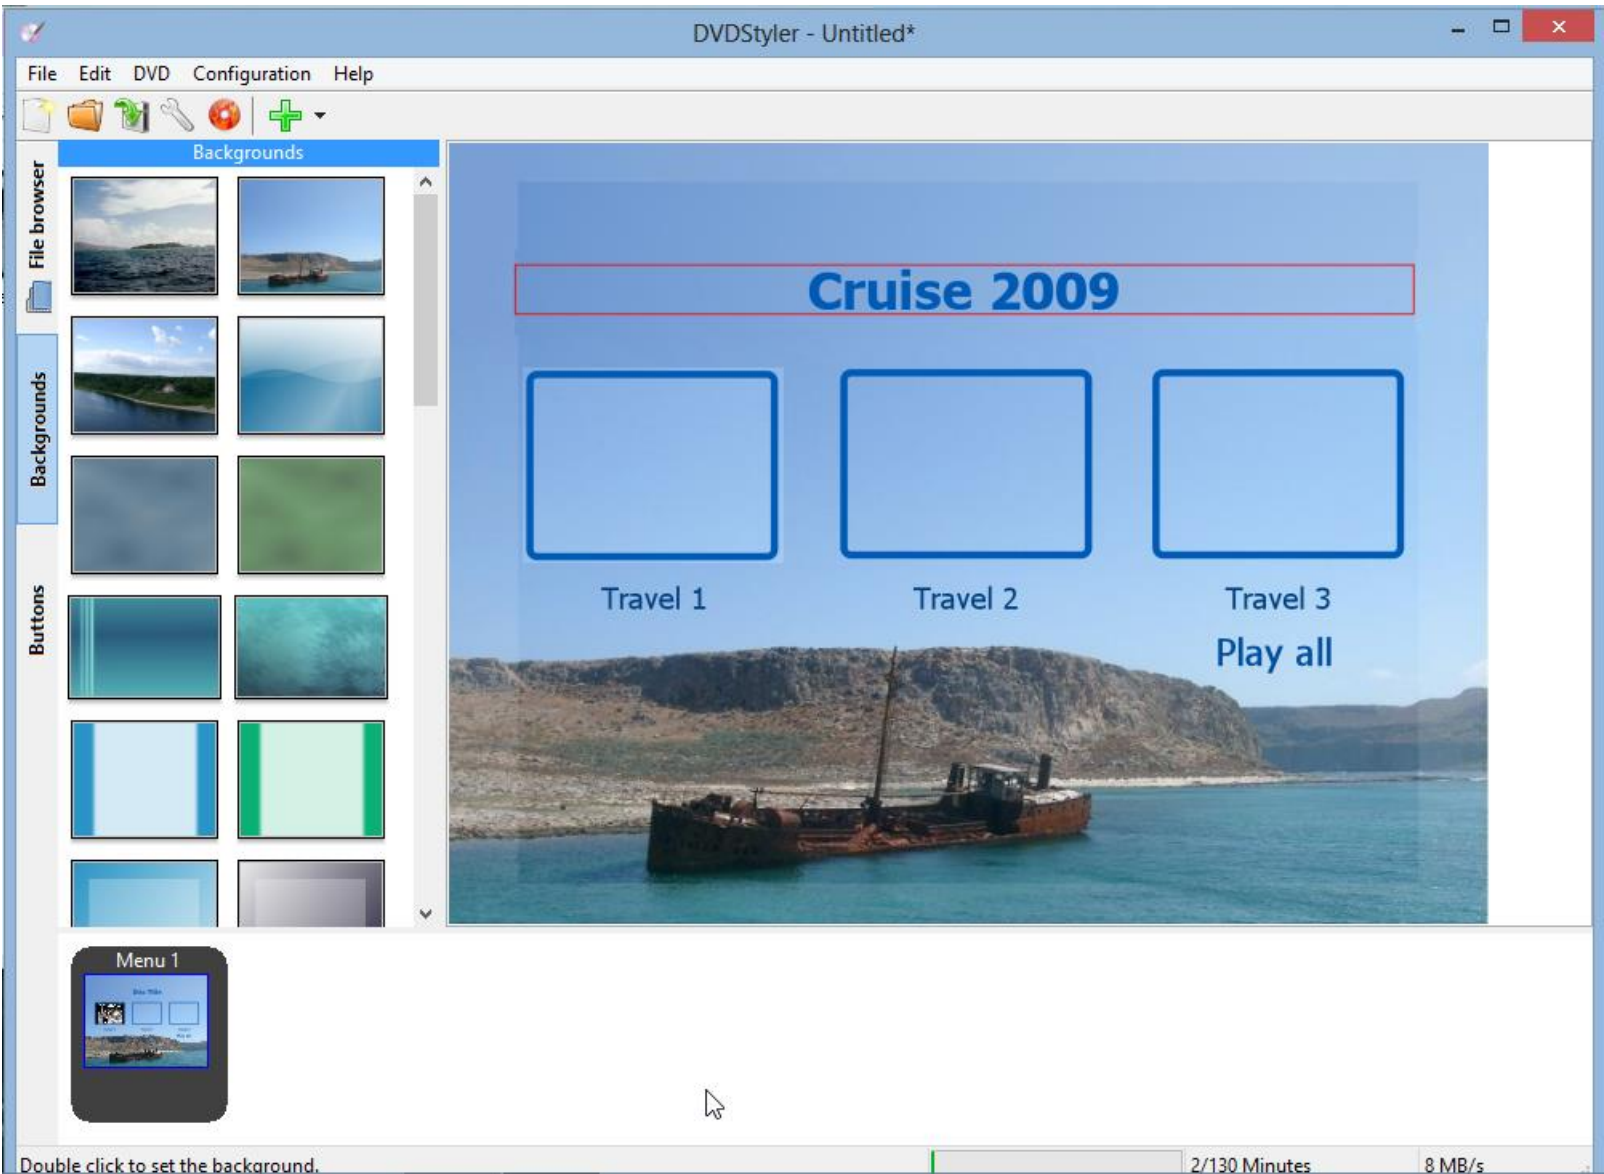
DVDStyler - Untitled*

File Edit DVD Configuration Help

File browser

Backgrounds

Buttons

Backgrounds

Cruise 2009

Travel 1

Travel 2

Travel 3

Play all

Menu 1

Double click to set the background.

2/130 Minutes

8 MB/s